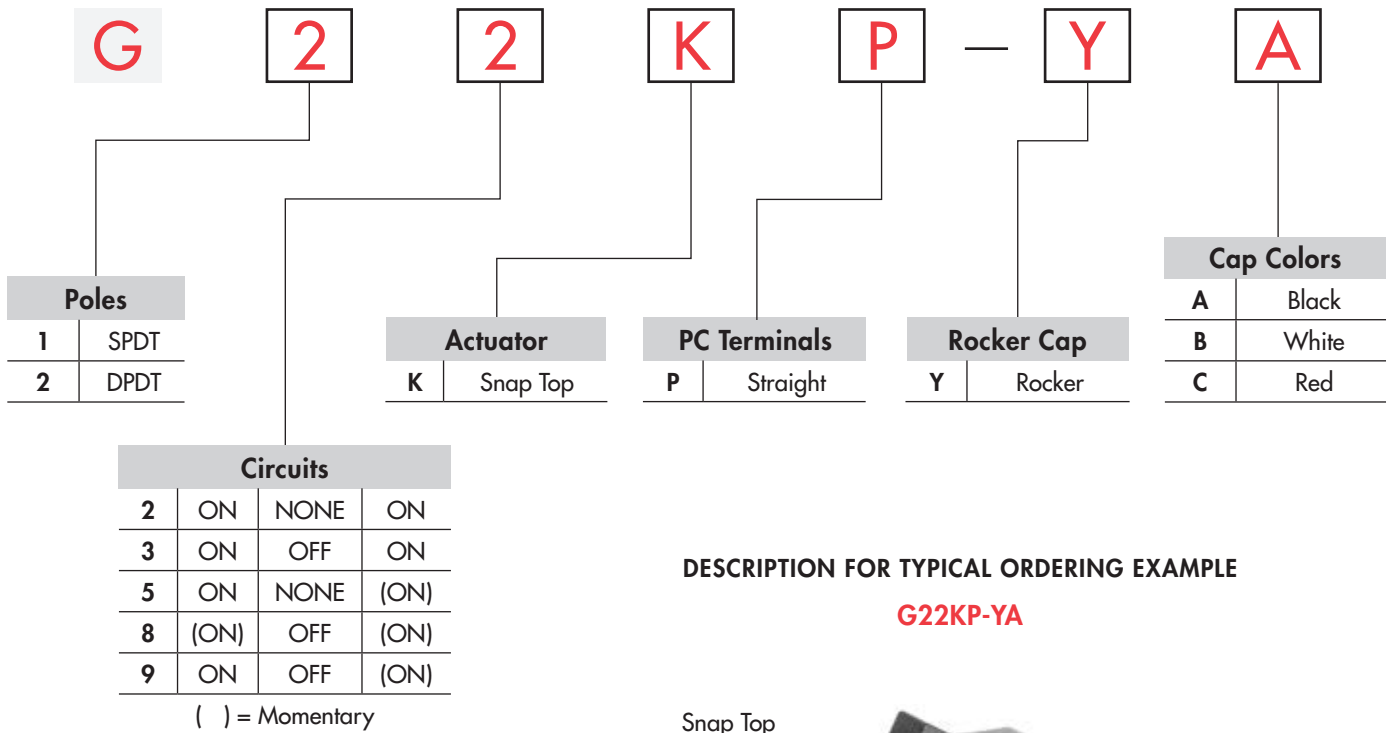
G 2 2 K P — Y A

| Poles | |
|---|---|
| 1 | SPDT |
| 2 | DPDT |

| Actuator | |
|---|---|
| K | Snap Top |

| PC Terminals | |
|---|---|
| P | Straight |

| Rocker Cap | |
|---|---|
| Y | Rocker |

| Cap Colors | |
|---|---|
| A | Black |
| B | White |
| C | Red |

| Circuits | | | |
|---|---|---|---|
| 2 | ON | NONE | ON |
| 3 | ON | OFF | ON |
| 5 | ON | NONE | (ON) |
| 8 | (ON) | OFF | (ON) |
| 9 | ON | OFF | (ON) |

( ) = Momentary

DESCRIPTION FOR TYPICAL ORDERING EXAMPLE

G22KP-YA

Snap Top